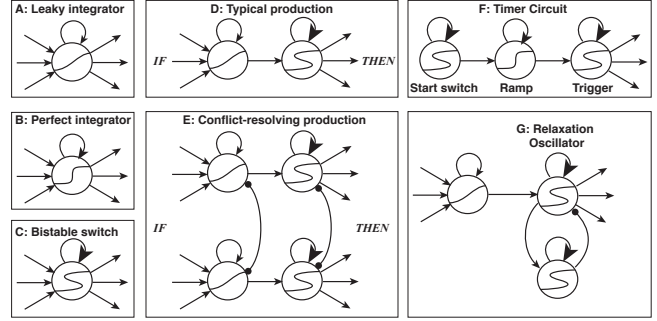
A: Leaky integrator

D: Typical production

IF

THEN

F: Timer Circuit

Start switch

Ramp

Trigger

B: Perfect integrator

E: Conflict-resolving production

IF

THEN

G: Relaxation Oscillator

C: Bistable switch